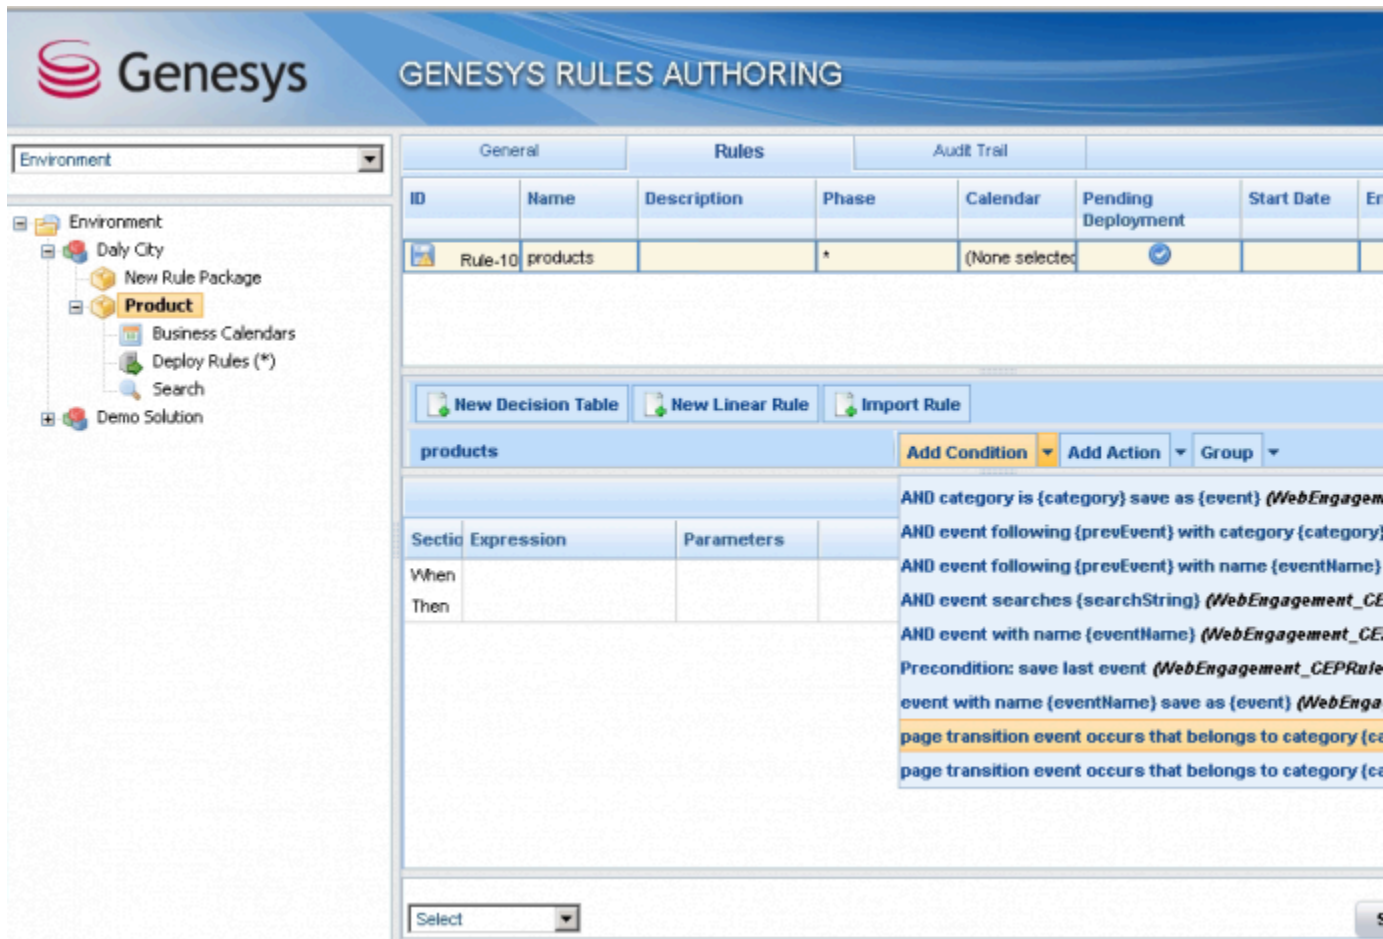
Genesys

GENESYS RULES AUTHORING

Environment

Environment
Daly City
New Rule Package
Product
Business Calendars
Deploy Rules (*)
Search
Demo Solution

General | Rules | Audit Trail

| ID | Name | Description | Phase | Calendar | Pending Deployment | Start Date | E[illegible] |
|---|---|---|---|---|---|---|---|
| Rule-10 | products | | * | (None selected | | | |

New Decision Table | New Linear Rule | Import Rule

products

Add Condition | Add Action | Group

AND category is {category} save as {event} (WebEngagem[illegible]
AND event following {prevEvent} with category {category}
AND event following {prevEvent} with name {eventName}
AND event searches {searchString} (WebEngagement_CE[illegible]
AND event with name {eventName} (WebEngagement_CE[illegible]
Precondition: save last event (WebEngagement_CEPRule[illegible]
event with name {eventName} save as {event} (WebEnga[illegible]
page transition event occurs that belongs to category {ca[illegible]
page transition event occurs that belongs to category {ca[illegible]

| Sectio | Expression | Parameters |
|---|---|---|
| When | | |
| Then | | |

Select